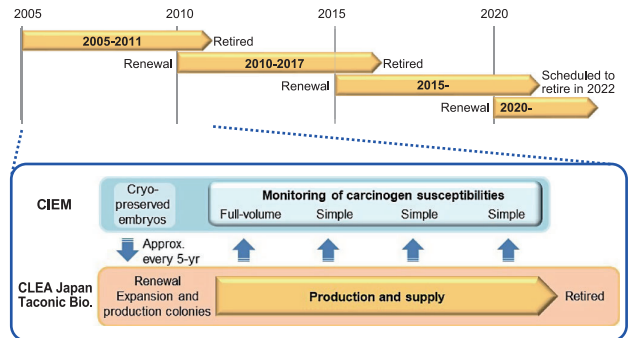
2005
2010
2015
2020

2005-2011
Retired

Renewal
2010-2017
Retired

Renewal
2015-
Scheduled to retire in 2022

Renewal
2020-

CIEM
Cryo-preserved embryos
Monitoring of carcinogen susceptibilities
Full-volume
Simple
Simple
Simple

Approx. every 5-yr

CLEA Japan
Taconic Bio.
Renewal
Expansion and production colonies
Production and supply
Retired